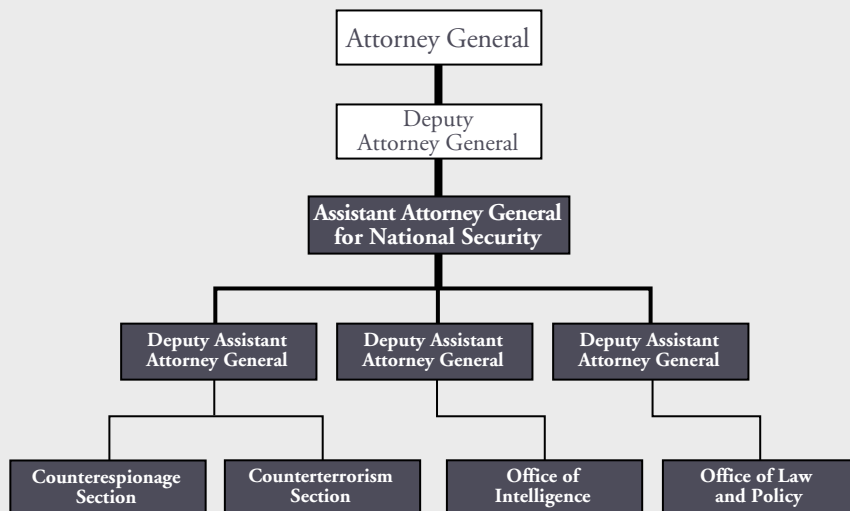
Attorney General

Deputy Attorney General

Assistant Attorney General for National Security

Deputy Assistant Attorney General

Deputy Assistant Attorney General

Deputy Assistant Attorney General

Counterespionage Section

Counterterrorism Section

Office of Intelligence

Office of Law and Policy